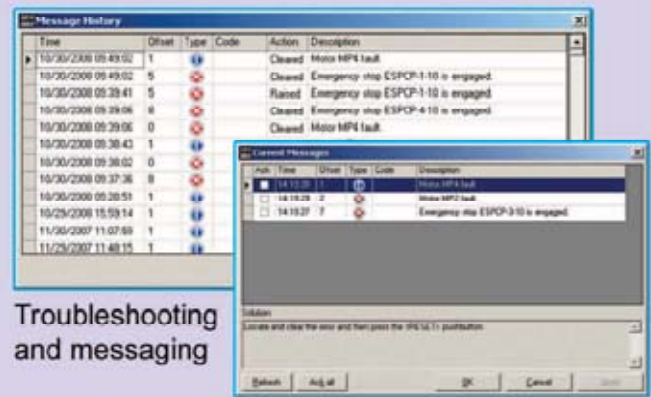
Message History

| Time | Offset | Type | Code | Action | Description |
|---|---|---|---|---|---|
| 10/30/2008 09:49:02 | 1 | | | Cleared | Motor MP4 fault. |
| 10/30/2008 09:49:02 | 5 | | | Cleared | Emergency stop ESPCP-1-10 is engaged. |
| 10/30/2008 09:39:41 | 5 | | | Raised | Emergency stop ESPCP-1-10 is engaged. |
| 10/30/2008 09:39:06 | 6 | | | Cleared | Emergency stop ESPCP-4-10 is engaged. |
| 10/30/2008 09:39:06 | 0 | | | Cleared | Motor MP4 fault. |
| 10/30/2008 09:38:43 | 1 | | | | |
| 10/30/2008 09:38:02 | 0 | | | | |
| 10/30/2008 09:37:36 | 8 | | | | |
| 10/30/2008 09:28:51 | 1 | | | | |
| 10/29/2008 15:59:14 | 1 | | | | |
| 11/30/2007 11:07:59 | 1 | | | | |
| 11/29/2007 11:48:15 | 1 | | | | |

Current Messages

| Ack | Time | Offset | Type | Code | Description |
|---|---|---|---|---|---|
| | 14:13:25 | 1 | | | Motor MP4 fault |
| | 14:13:26 | 2 | | | Motor MP2 fault |
| | 14:13:27 | 7 | | | Emergency stop ESPCP-3-10 is engaged. |

Solution
Locate and clear the error and then press the (RESET) pushbutton.

Refresh Ack all OK Cancel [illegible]

Troubleshooting and messaging